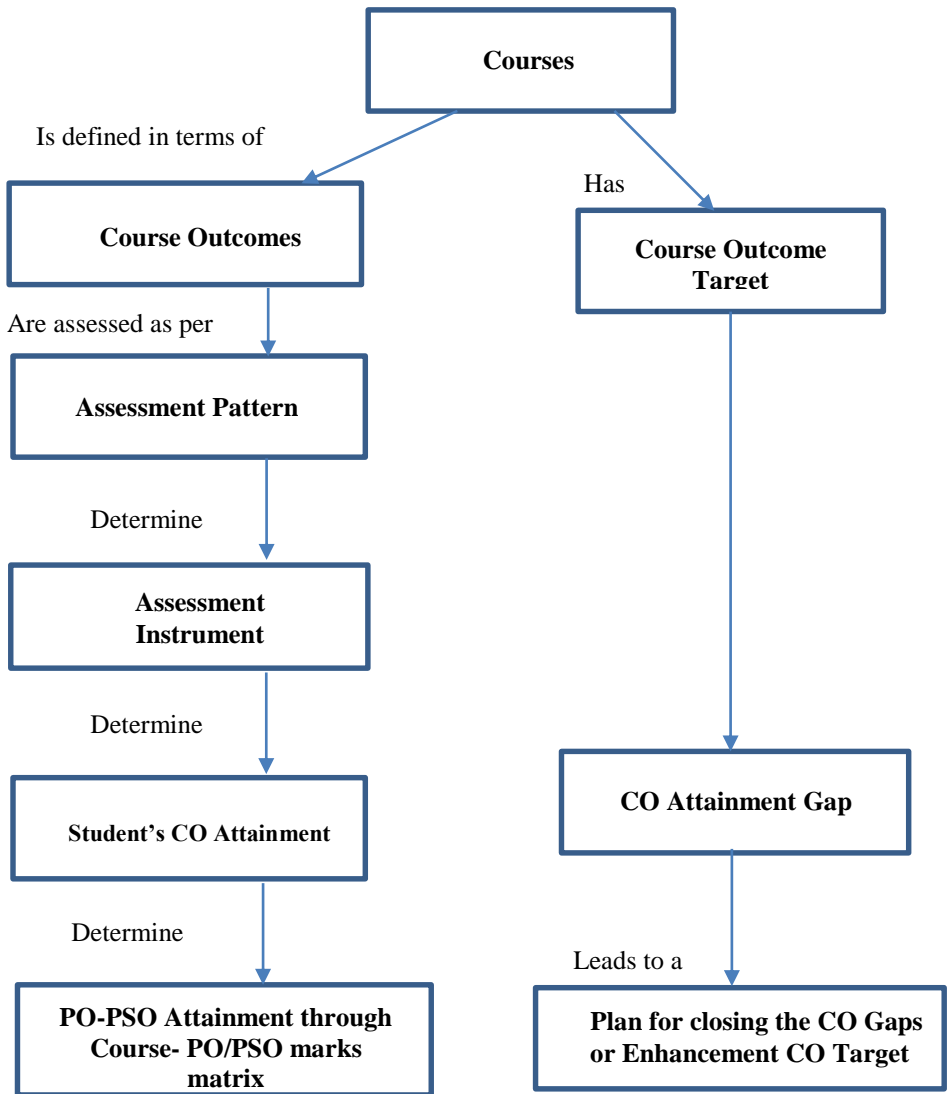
Courses

Is defined in terms of

Has

Course Outcomes

Course Outcome Target

Are assessed as per

Assessment Pattern

Determine

Assessment Instrument

Determine

Student's CO Attainment

Determine

PO-PSO Attainment through Course- PO/PSO marks matrix

CO Attainment Gap

Leads to a

Plan for closing the CO Gaps or Enhancement CO Target